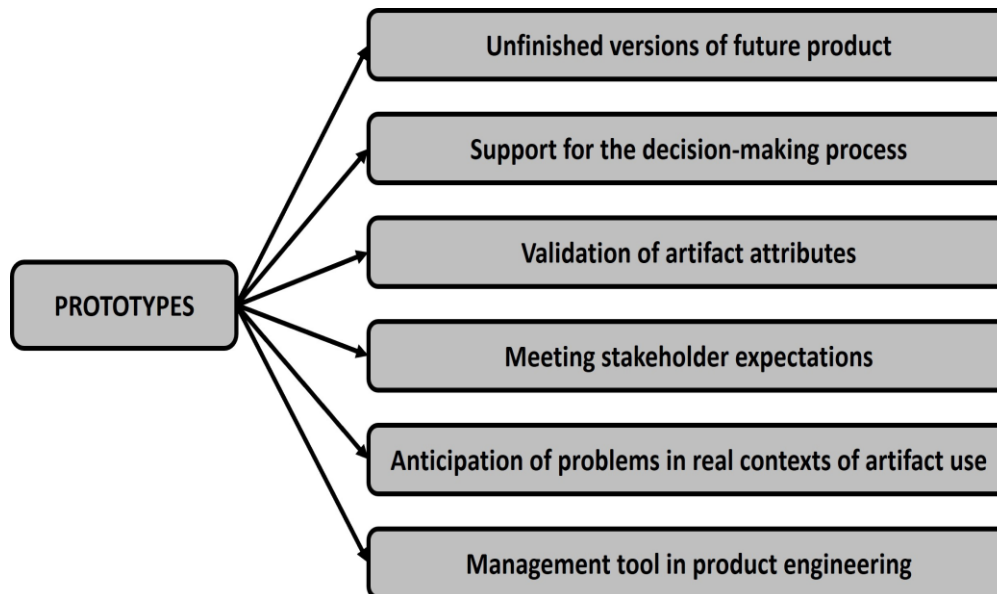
PROTOTYPES

Unfinished versions of future product

Support for the decision-making process

Validation of artifact attributes

Meeting stakeholder expectations

Anticipation of problems in real contexts of artifact use

Management tool in product engineering